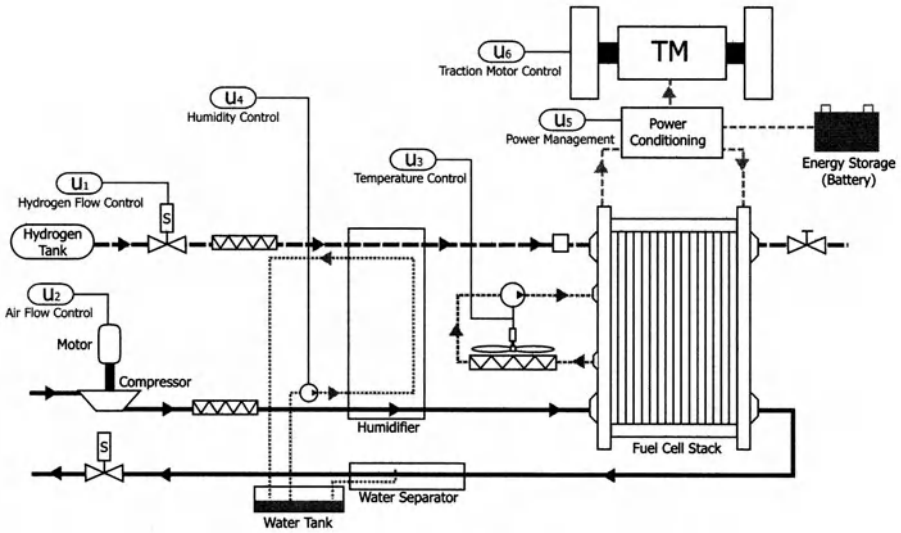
TM

$u_6$
Traction Motor Control

$u_4$
Humidity Control

$u_5$
Power Management

Power Conditioning

Energy Storage (Battery)

$u_3$
Temperature Control

$u_1$
Hydrogen Flow Control

S

Hydrogen Tank

$u_2$
Air Flow Control

Motor

Compressor

Humidifier

Fuel Cell Stack

S

Water Separator

Water Tank